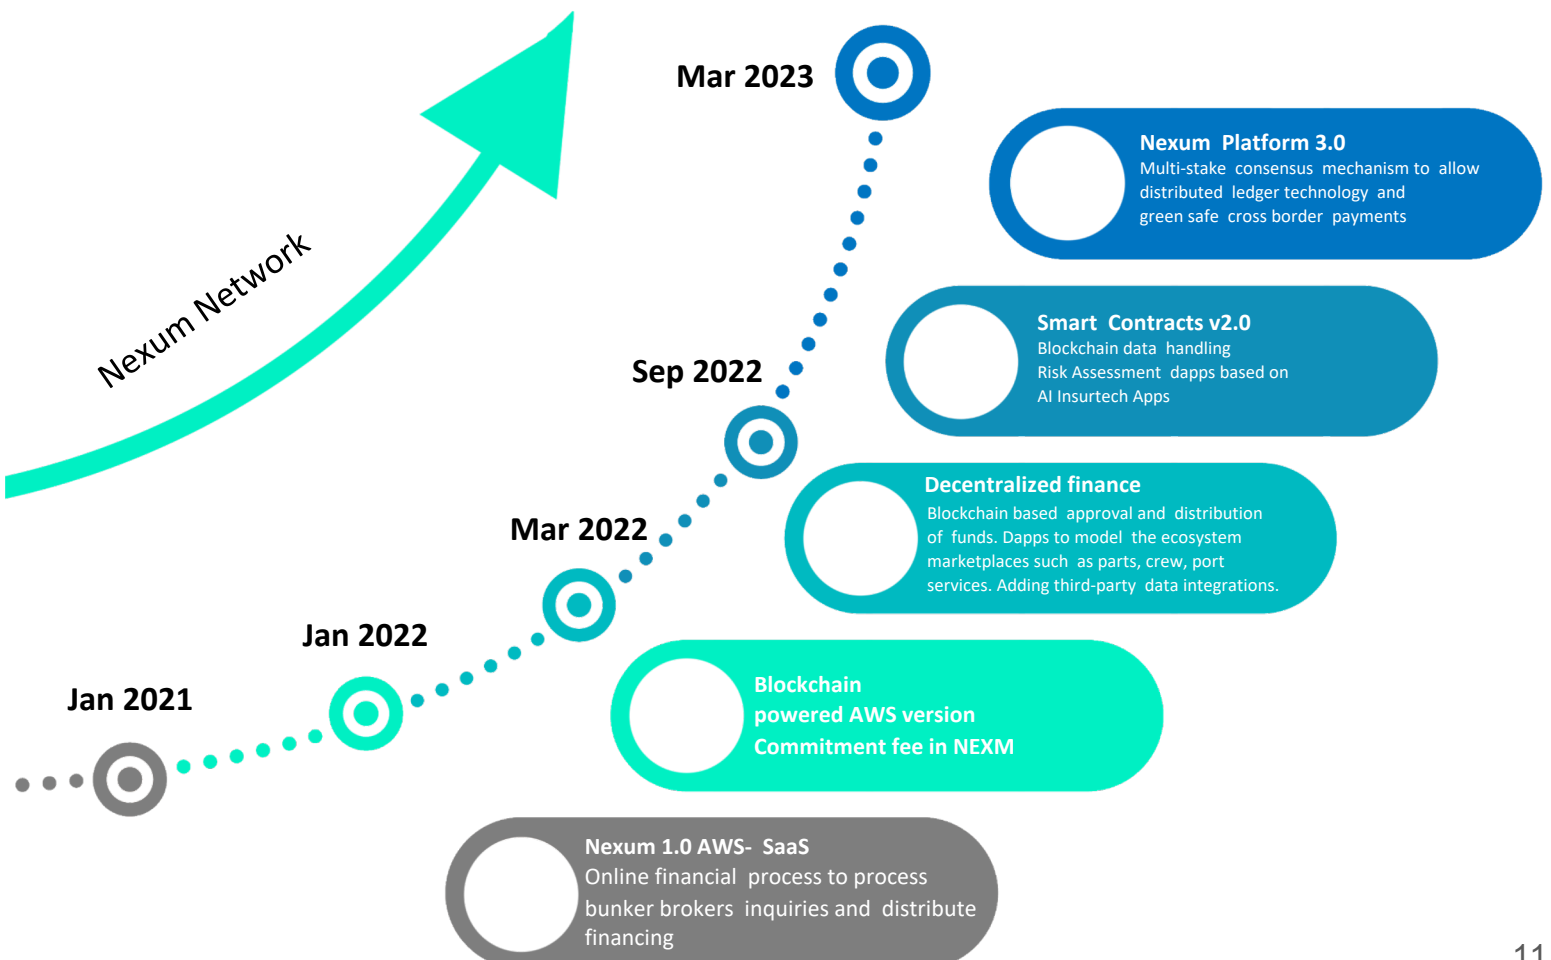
Nexum Network

Mar 2023

Nexum Platform 3.0
Multi-stake consensus mechanism to allow distributed ledger technology and green safe cross border payments

Sep 2022

Smart Contracts v2.0
Blockchain data handling
Risk Assessment dapps based on AI Insurtech Apps

Mar 2022

Decentralized finance
Blockchain based approval and distribution of funds. Dapps to model the ecosystem marketplaces such as parts, crew, port services. Adding third-party data integrations.

Jan 2022

Blockchain
powered AWS version
Commitment fee in NEXM

Jan 2021

Nexum 1.0 AWS- SaaS
Online financial process to process bunker brokers inquiries and distribute financing

11